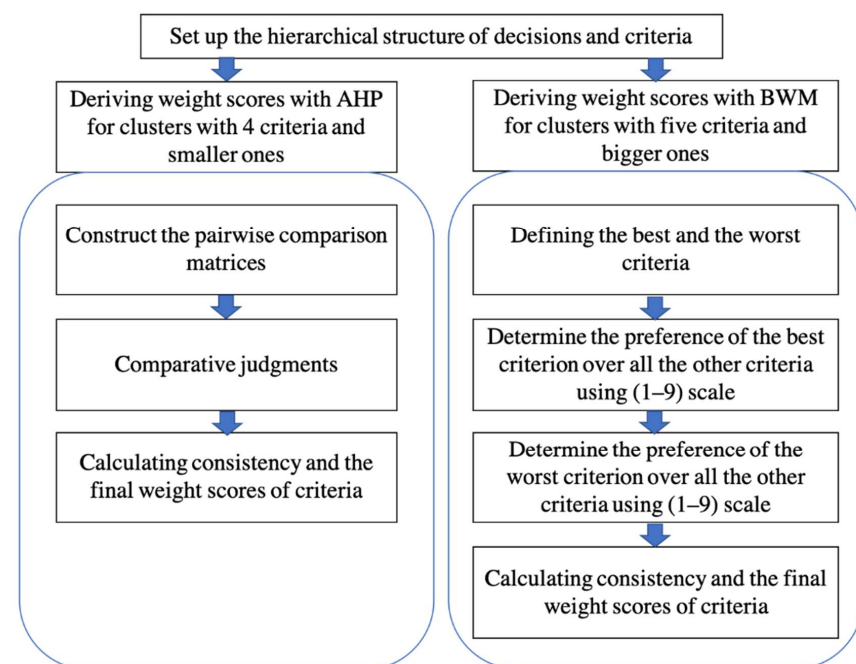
Set up the hierarchical structure of decisions and criteria

Deriving weight scores with AHP for clusters with 4 criteria and smaller ones

Construct the pairwise comparison matrices

Comparative judgments

Calculating consistency and the final weight scores of criteria

Deriving weight scores with BWM for clusters with five criteria and bigger ones

Defining the best and the worst criteria

Determine the preference of the best criterion over all the other criteria using (1–9) scale

Determine the preference of the worst criterion over all the other criteria using (1–9) scale

Calculating consistency and the final weight scores of criteria